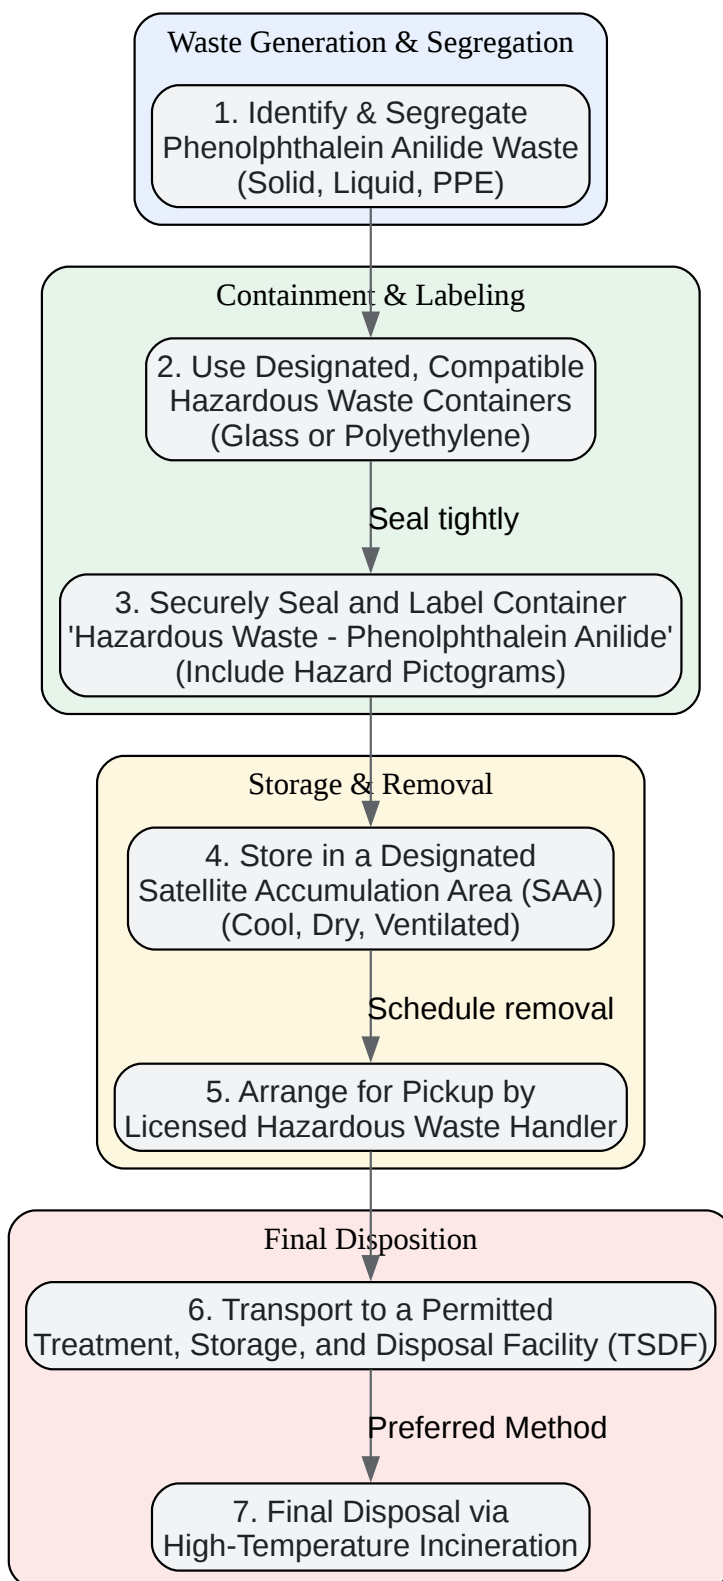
Waste Generation & Segregation

1. Identify & Segregate Phenolphthalein Anilide Waste (Solid, Liquid, PPE)

Containment & Labeling

2. Use Designated, Compatible Hazardous Waste Containers (Glass or Polyethylene)

Seal tightly

3. Securely Seal and Label Container 'Hazardous Waste - Phenolphthalein Anilide' (Include Hazard Pictograms)

Storage & Removal

4. Store in a Designated Satellite Accumulation Area (SAA) (Cool, Dry, Ventilated)

Schedule removal

5. Arrange for Pickup by Licensed Hazardous Waste Handler

Final Disposition

6. Transport to a Permitted Treatment, Storage, and Disposal Facility (TSDF)

Preferred Method

7. Final Disposal via High-Temperature Incineration